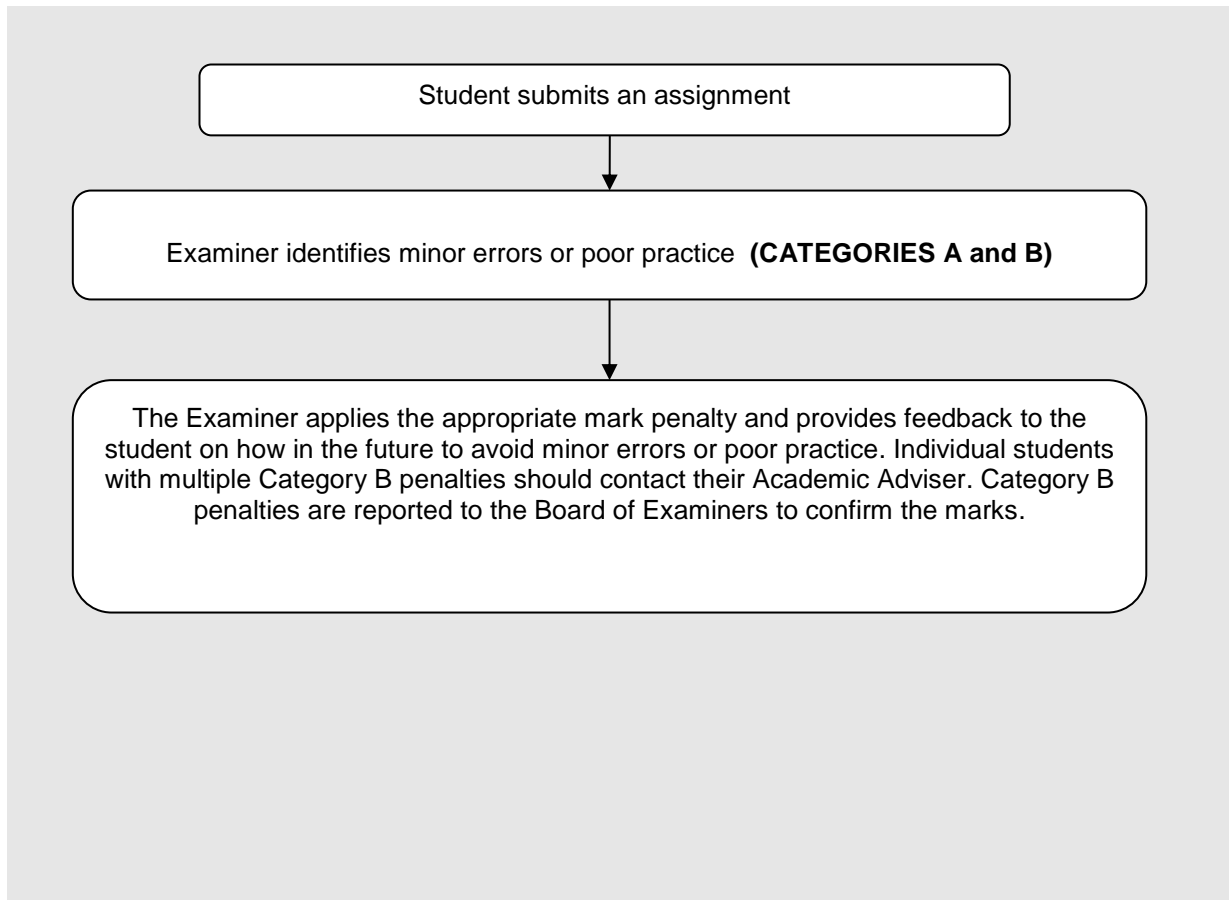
Student submits an assignment

Examiner identifies minor errors or poor practice **(CATEGORIES A and B)**

The Examiner applies the appropriate mark penalty and provides feedback to the student on how in the future to avoid minor errors or poor practice. Individual students with multiple Category B penalties should contact their Academic Adviser. Category B penalties are reported to the Board of Examiners to confirm the marks.